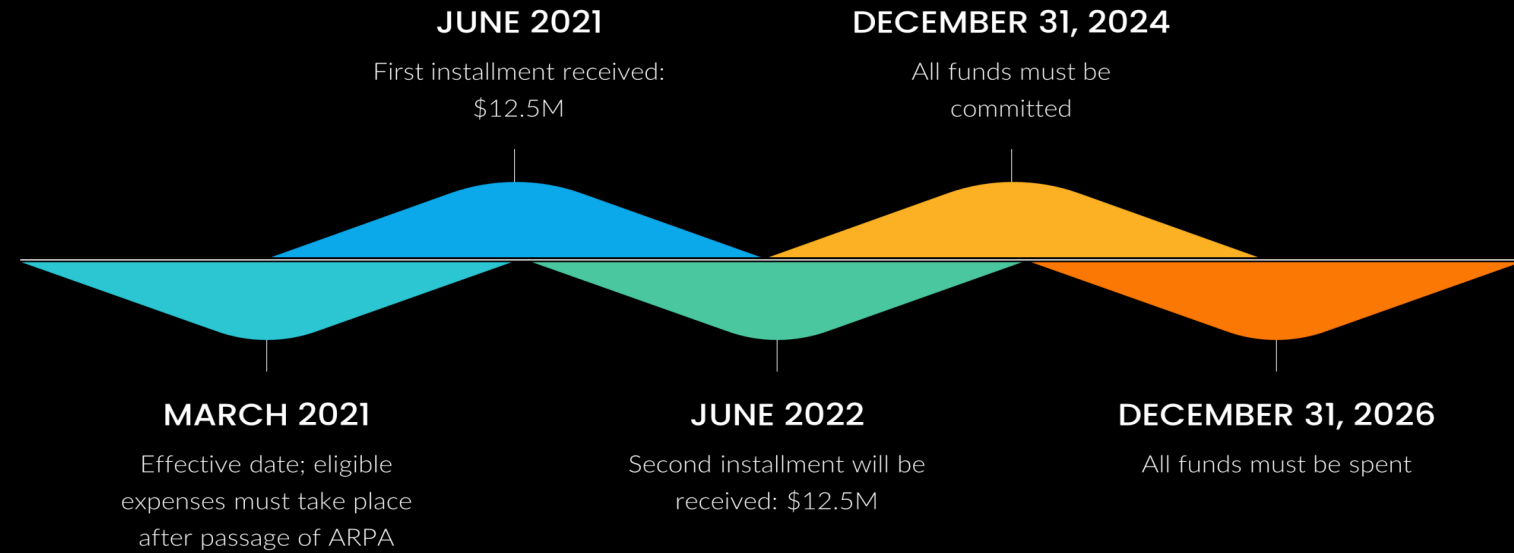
MARCH 2021

Effective date; eligible expenses must take place after passage of ARPA

JUNE 2021

First installment received: \$12.5M

JUNE 2022

Second installment will be received: \$12.5M

DECEMBER 31, 2024

All funds must be committed

DECEMBER 31, 2026

All funds must be spent